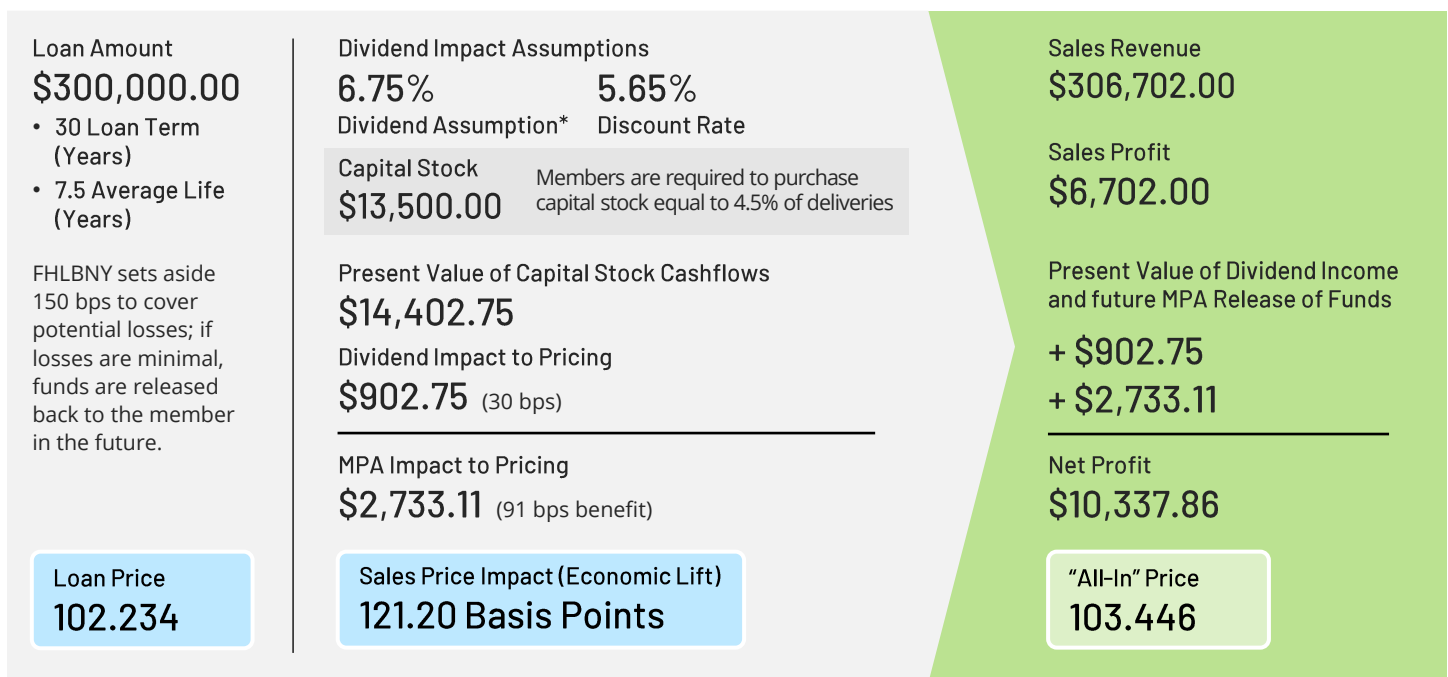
Loan Amount
$300,000.00

• 30 Loan Term (Years)
• 7.5 Average Life (Years)

FHLBNY sets aside 150 bps to cover potential losses; if losses are minimal, funds are released back to the member in the future.

Loan Price
102.234

Dividend Impact Assumptions
6.75%
Dividend Assumption*
5.65%
Discount Rate

Capital Stock
$13,500.00
Members are required to purchase capital stock equal to 4.5% of deliveries

Present Value of Capital Stock Cashflows
$14,402.75

Dividend Impact to Pricing
$902.75 (30 bps)

MPA Impact to Pricing
$2,733.11 (91 bps benefit)

Sales Price Impact (Economic Lift)
121.20 Basis Points

Sales Revenue
$306,702.00

Sales Profit
$6,702.00

Present Value of Dividend Income and future MPA Release of Funds
+ $902.75
+ $2,733.11

Net Profit
$10,337.86

"All-In" Price
103.446